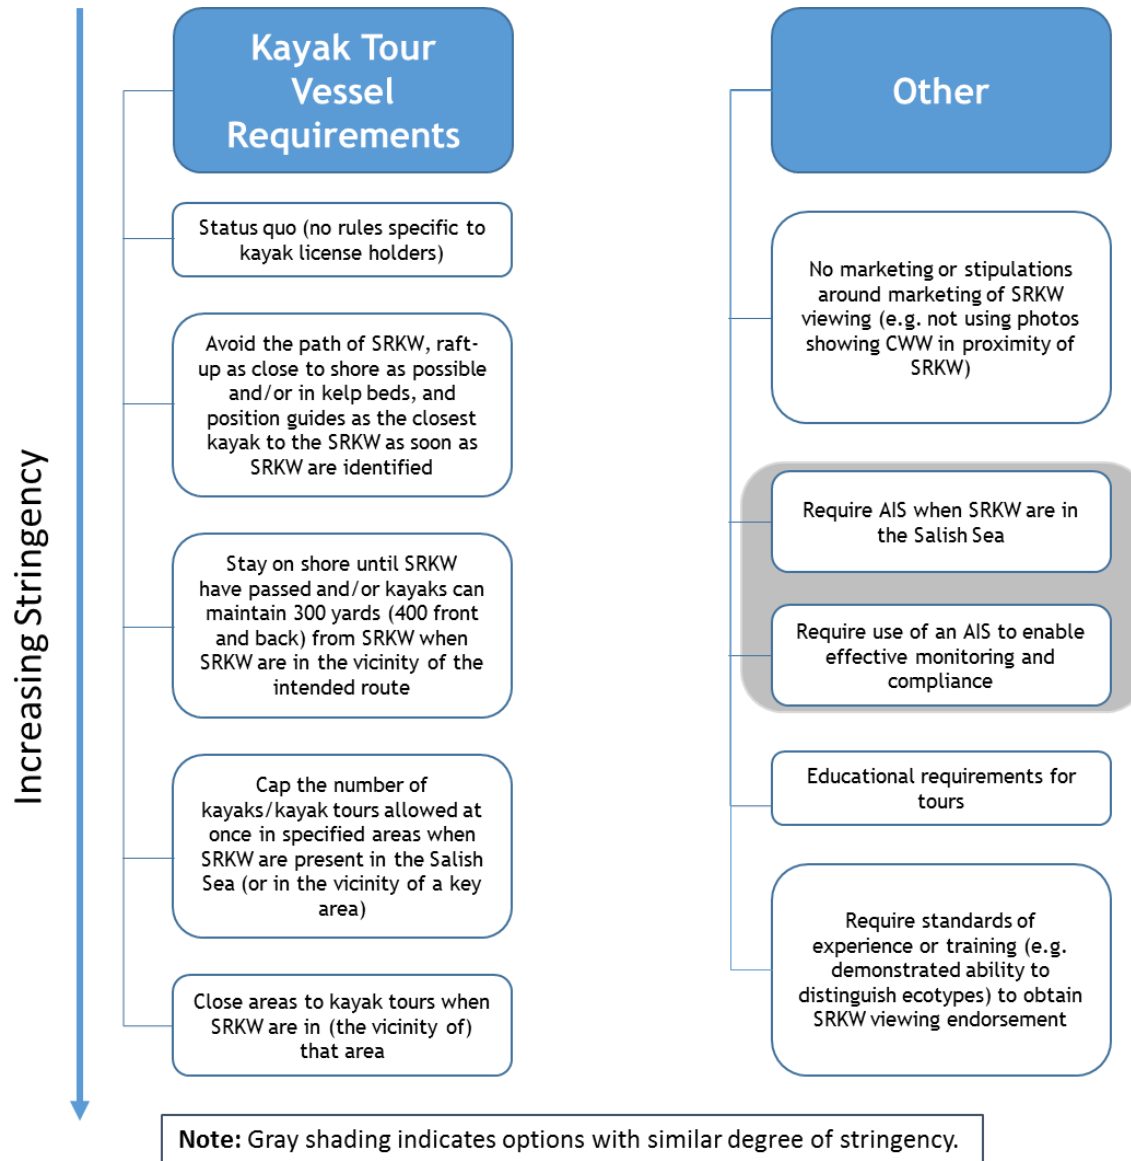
Increasing Stringency

Kayak Tour Vessel Requirements

Status quo (no rules specific to kayak license holders)

Avoid the path of SRKW, raft-up as close to shore as possible and/or in kelp beds, and position guides as the closest kayak to the SRKW as soon as SRKW are identified

Stay on shore until SRKW have passed and/or kayaks can maintain 300 yards (400 front and back) from SRKW when SRKW are in the vicinity of the intended route

Cap the number of kayaks/kayak tours allowed at once in specified areas when SRKW are present in the Salish Sea (or in the vicinity of a key area)

Close areas to kayak tours when SRKW are in (the vicinity of) that area

Other

No marketing or stipulations around marketing of SRKW viewing (e.g. not using photos showing CWW in proximity of SRKW)

Require AIS when SRKW are in the Salish Sea

Require use of an AIS to enable effective monitoring and compliance

Educational requirements for tours

Require standards of experience or training (e.g. demonstrated ability to distinguish ecotypes) to obtain SRKW viewing endorsement

Note: Gray shading indicates options with similar degree of stringency.